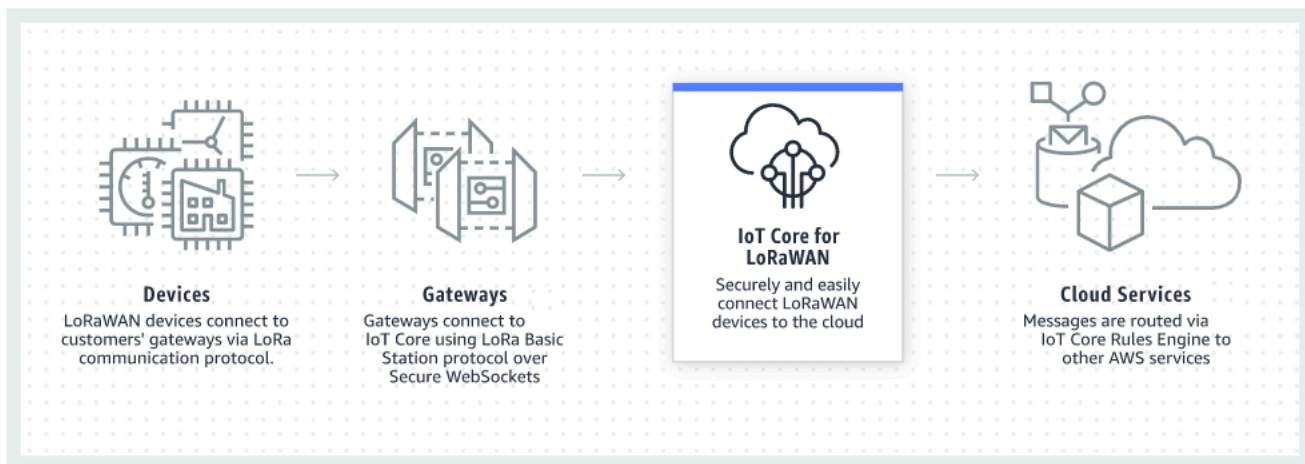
Devices
LoRaWAN devices connect to customers' gateways via LoRa communication protocol.

Gateways
Gateways connect to IoT Core using LoRa Basic Station protocol over Secure WebSockets

IoT Core for LoRaWAN
Securely and easily connect LoRaWAN devices to the cloud

Cloud Services
Messages are routed via IoT Core Rules Engine to other AWS services